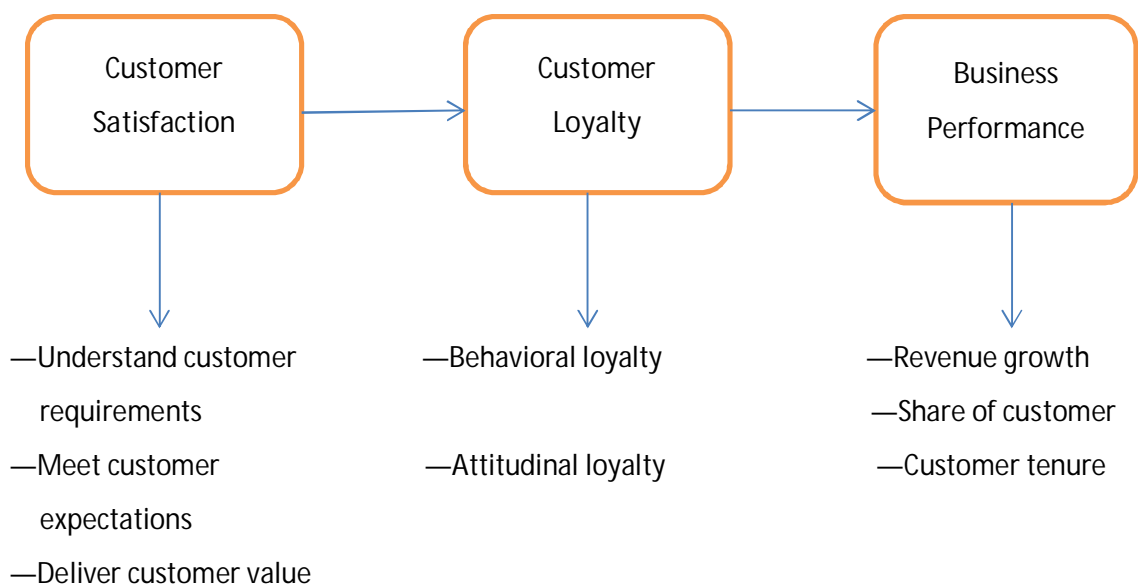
Customer Satisfaction

Customer Loyalty

Business Performance

—Understand customer requirements

—Meet customer expectations

—Deliver customer value

—Behavioral loyalty

—Attitudinal loyalty

—Revenue growth

—Share of customer

—Customer tenure